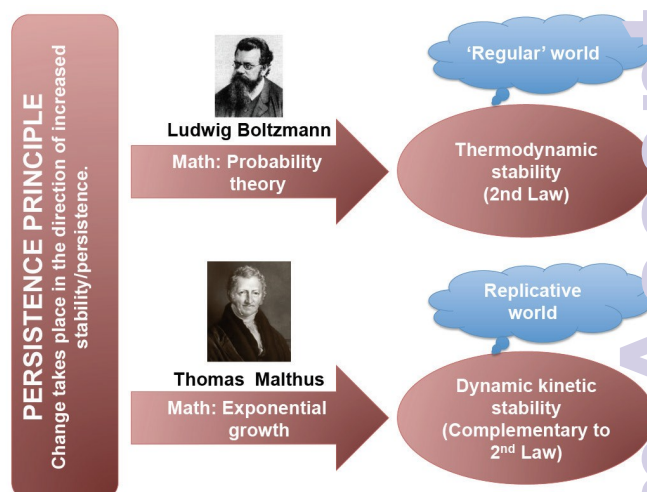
PERSISTENCE PRINCIPLE
Change takes place in the direction of increased stability/persistence.

Ludwig Boltzmann

Math: Probability theory

'Regular' world

Thermodynamic stability (2nd Law)

Thomas Malthus

Math: Exponential growth

Replicative world

Dynamic kinetic stability (Complementary to 2$^{nd}$ Law)